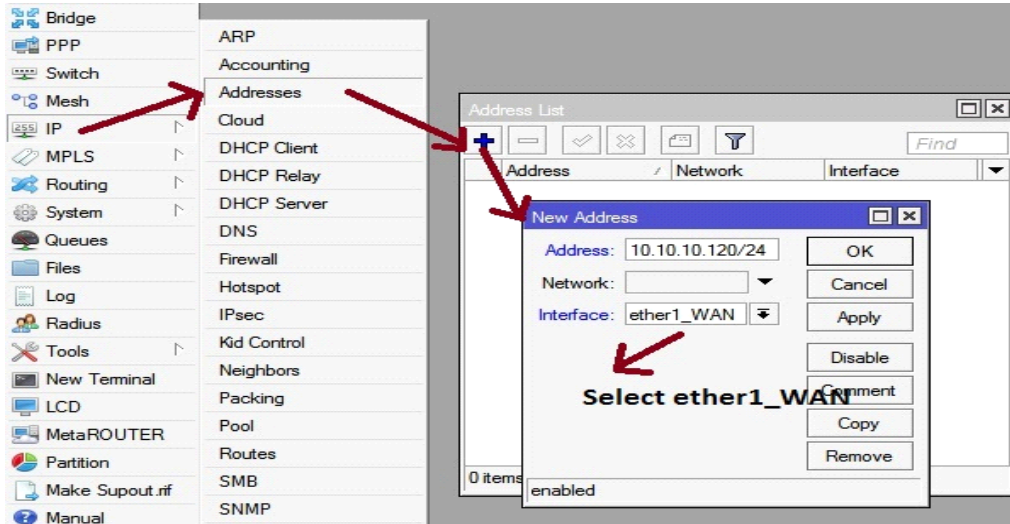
Bridge
PPP
Switch
Mesh
IP
MPLS
Routing
System
Queues
Files
Log
Radius
Tools
New Terminal
LCD
MetaROUTER
Partition
Make Supout.rif
Manual

ARP
Accounting
Addresses
Cloud
DHCP Client
DHCP Relay
DHCP Server
DNS
Firewall
Hotspot
IPsec
Kid Control
Neighbors
Packing
Pool
Routes
SMB
SNMP

Address List
Find

| Address | Network | Interface |
|---|---|---|

0 items

New Address
Address: 10.10.10.120/24
Network:
Interface: ether1_WAN
OK
Cancel
Apply
Disable
Comment
Copy
Remove
enabled

Select ether1_WAN